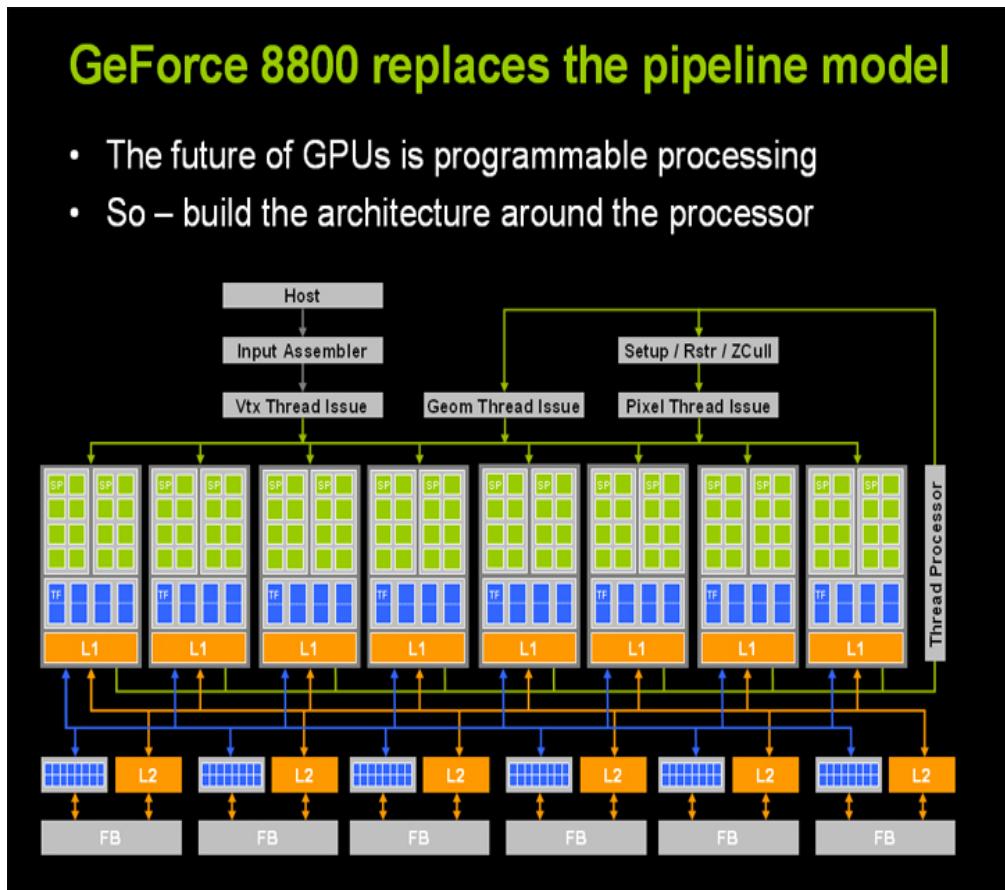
GeForce 8800 replaces the pipeline model

- The future of GPUs is programmable processing
- So – build the architecture around the processor

Host

Input Assembler

Vtx Thread Issue

Geom Thread Issue

Setup / Rstr / ZCull

Pixel Thread Issue

Thread Processor

SP SP TF L1

SP SP TF L1

SP SP TF L1

SP SP TF L1

SP SP TF L1

SP SP TF L1

SP SP TF L1

SP SP TF L1

L2 L2 L2 L2 L2 L2

FB FB FB FB FB FB